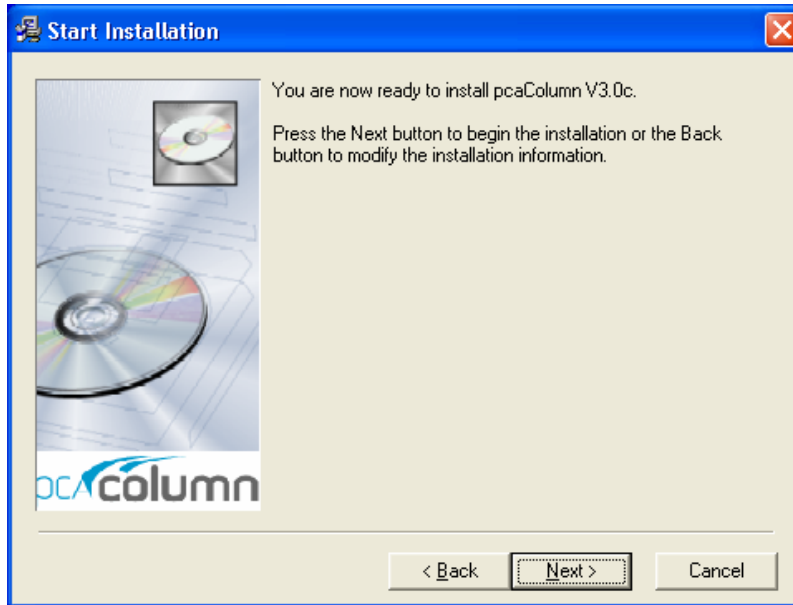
Start Installation

pcacolumn

You are now ready to install pcaColumn V3.0c.

Press the Next button to begin the installation or the Back button to modify the installation information.

< Back
Next >
Cancel